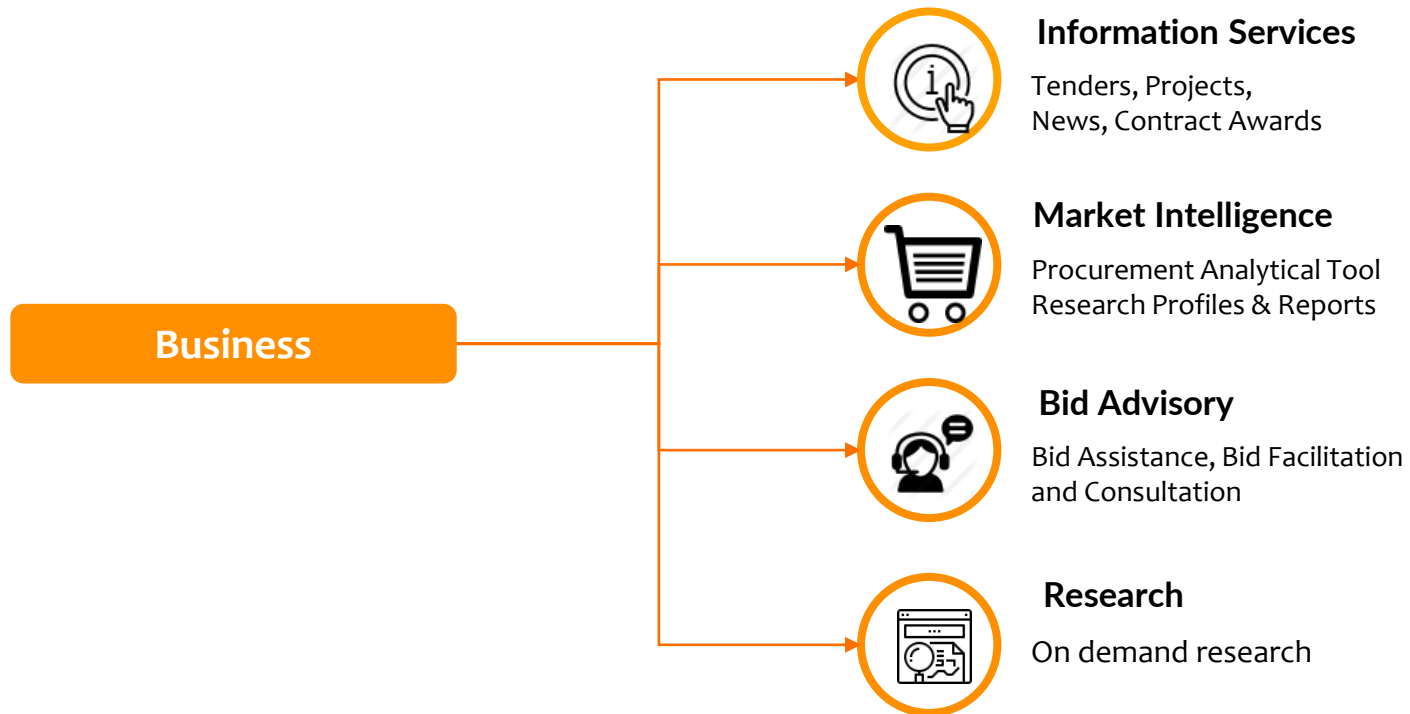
Business

Information Services

Tenders, Projects, News, Contract Awards

Market Intelligence

Procurement Analytical Tool
Research Profiles & Reports

Bid Advisory

Bid Assistance, Bid Facilitation and Consultation

Research

On demand research